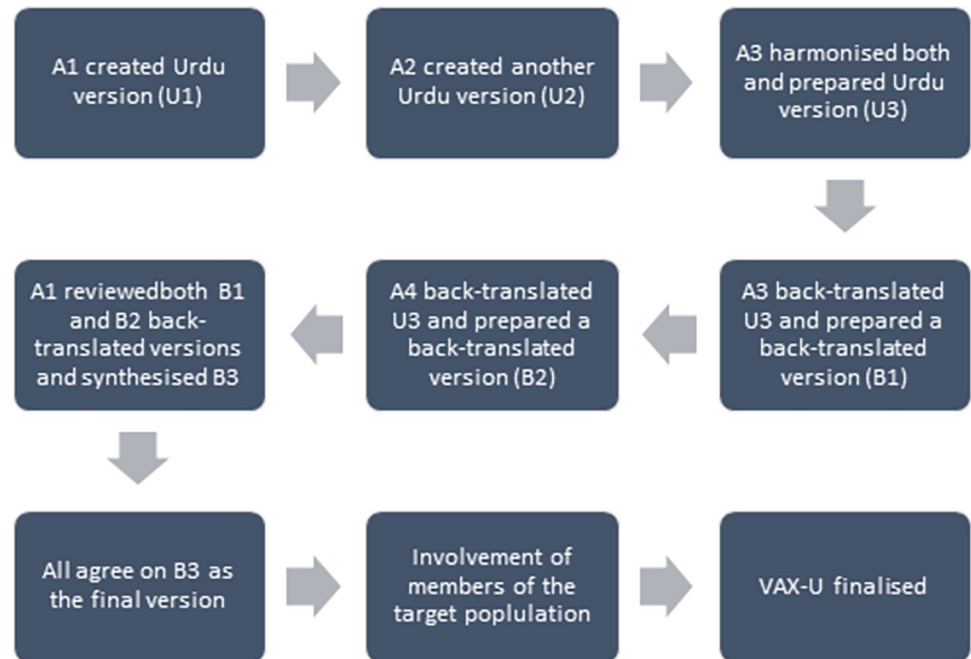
A1 created Urdu version (U1)

A2 created another Urdu version (U2)

A3 harmonised both and prepared Urdu version (U3)

A3 back-translated U3 and prepared a back-translated version (B1)

A4 back-translated U3 and prepared a back-translated version (B2)

A1 reviewedboth B1 and B2 back-translated versions and synthesised B3

All agree on B3 as the final version

Involvement of members of the target poplulation

VAX-U finalised